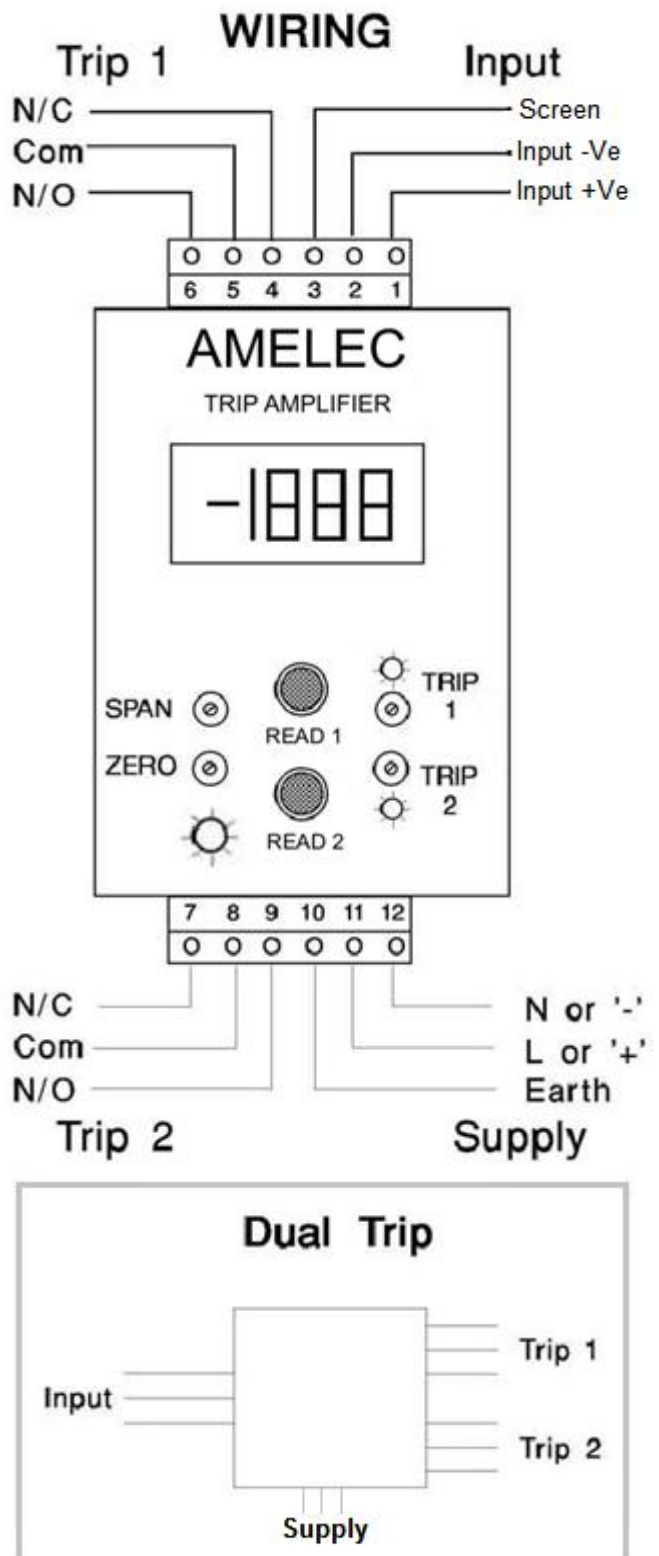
WIRING

Trip 1

Input

N/C
Com
N/O

Screen
Input -Ve
Input +Ve

6 5 4 3 2 1

AMELEC

TRIP AMPLIFIER

-1888

SPAN
ZERO
READ 1
READ 2
TRIP 1
TRIP 2

7 8 9 10 11 12

N/C
Com
N/O

N or '-'
L or '+'
Earth

Trip 2

Supply

Dual Trip

Input
Trip 1
Trip 2
Supply